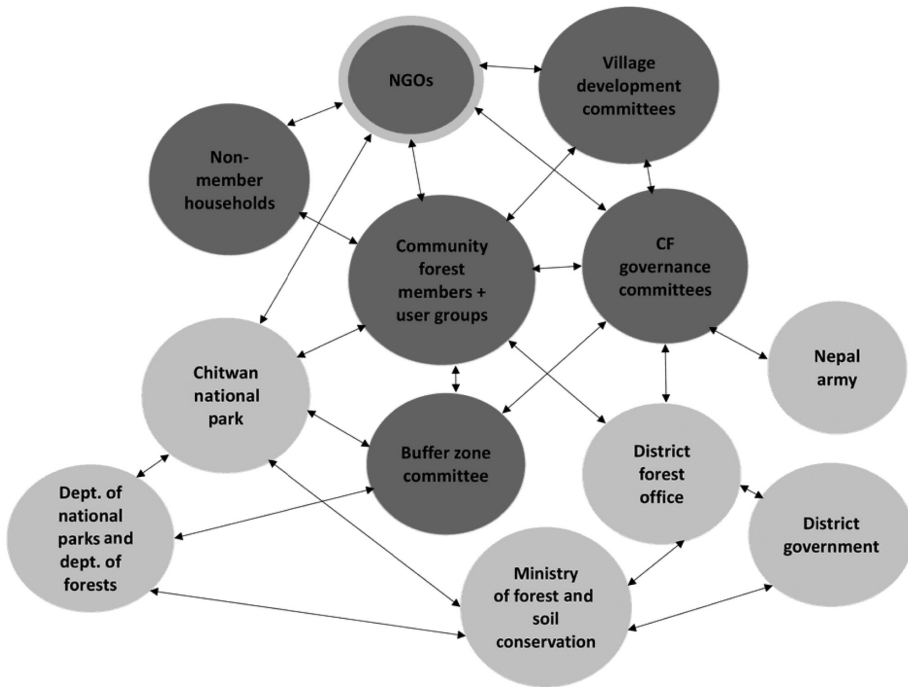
NGOs

Village development committees

Non-member households

Community forest members + user groups

CF governance committees

Chitwan national park

Nepal army

Buffer zone committee

District forest office

Dept. of national parks and dept. of forests

District government

Ministry of forest and soil conservation